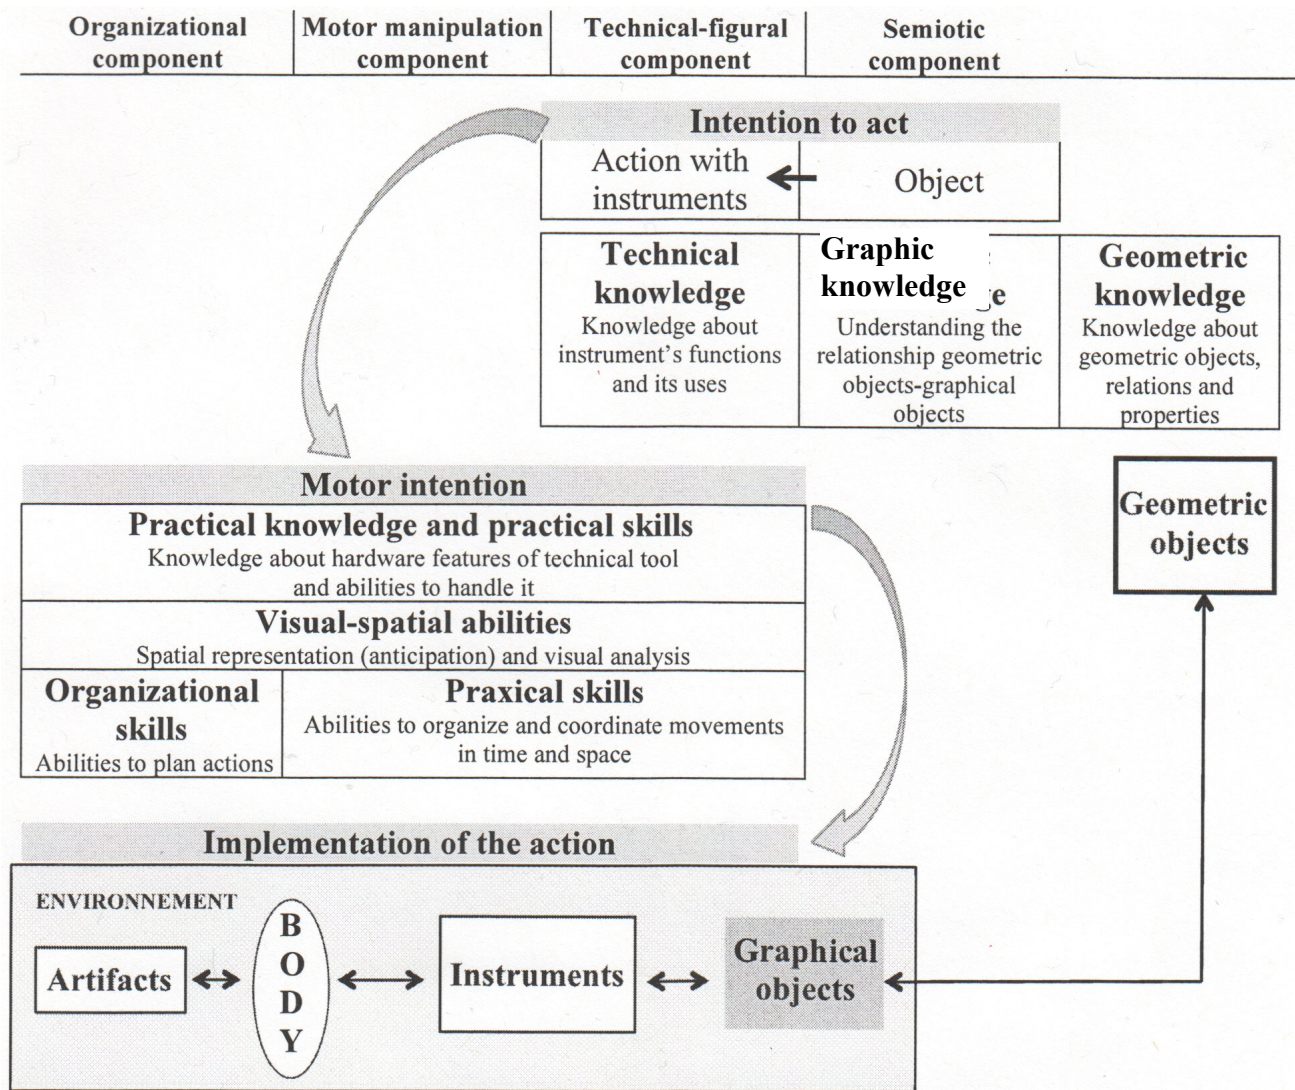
| Organizational component | Motor manipulation component | Technical-figural component | Semiotic component |
|---|---|---|---|

Intention to act

Action with instruments

Object

Technical knowledge
Knowledge about instrument's functions and its uses

Graphic knowledge
Understanding the relationship geometric objects-graphical objects

Geometric knowledge
Knowledge about geometric objects, relations and properties

Motor intention

Practical knowledge and practical skills
Knowledge about hardware features of technical tool and abilities to handle it

Visual-spatial abilities
Spatial representation (anticipation) and visual analysis

Organizational skills
Abilities to plan actions

Praxical skills
Abilities to organize and coordinate movements in time and space

Geometric objects

Implementation of the action

ENVIRONNEMENT

Artifacts

B O D Y

Instruments

Graphical objects